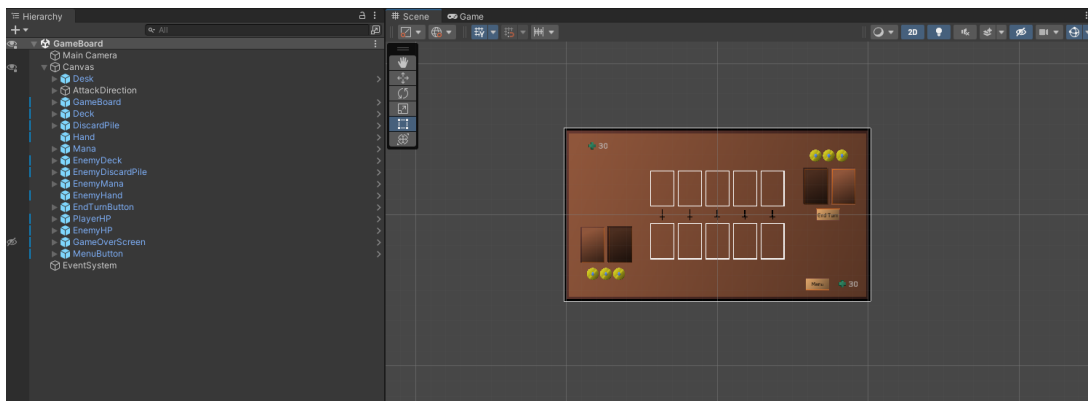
Hierarchy
All
GameBoard
Main Camera
Canvas
Desk
AttackDirection
GameBoard
Deck
DiscardPile
Hand
Mana
EnemyDeck
EnemyDiscardPile
EnemyMana
EnemyHand
EndTurnButton
PlayerHP
EnemyHP
GameOverScreen
MenuButton
EventSystem

Scene
Game
2D

30
End Turn
Menu
30